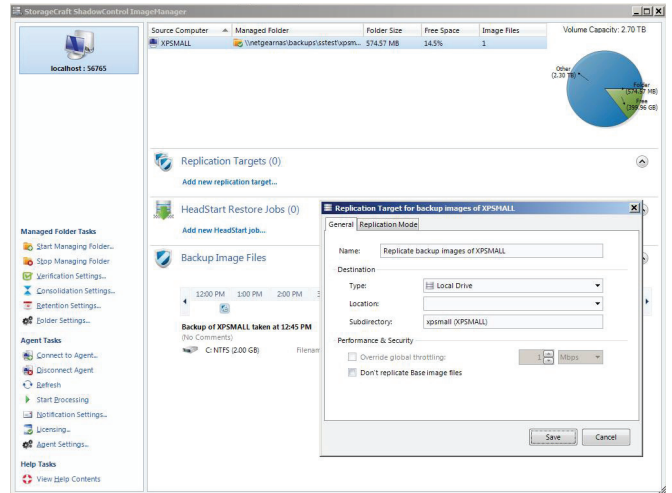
StorageCraft ShadowControl ImageManager

localhost : 56765

| Source Computer | Managed Folder | Folder Size | Free Space | Image Files |
|---|---|---|---|---|
| XPSMALL | \\netgearnas\backups\sstest\xpsm... | 574.57 MB | 14.5% | 1 |

Volume Capacity: 2.70 TB

Other (2.30 TB)

Folder (574.57 MB)

Free (399.96 GB)

Replication Targets (0)

Add new replication target...

HeadStart Restore Jobs (0)

Add new HeadStart job...

Backup Image Files

12:00 PM 1:00 PM 2:00 PM

Backup of XPSMALL taken at 12:45 PM

(No Comments)

C: NTFS (2.00 GB) Filenam

Managed Folder Tasks

Start Managing Folder...

Stop Managing Folder

Verification Settings...

Consolidation Settings...

Retention Settings...

Folder Settings...

Agent Tasks

Connect to Agent...

Disconnect Agent

Refresh

Start Processing

Notification Settings...

Licensing...

Agent Settings...

Help Tasks

View Help Contents

Replication Target for backup images of XPSMALL

General Replication Mode

Name: Replicate backup images of XPSMALL

Destination

Type: Local Drive

Location:

Subdirectory: xpsmall (XPSMALL)

Performance & Security

Override global throttling: 1 Mbps

Don't replicate Base image files

Save Cancel